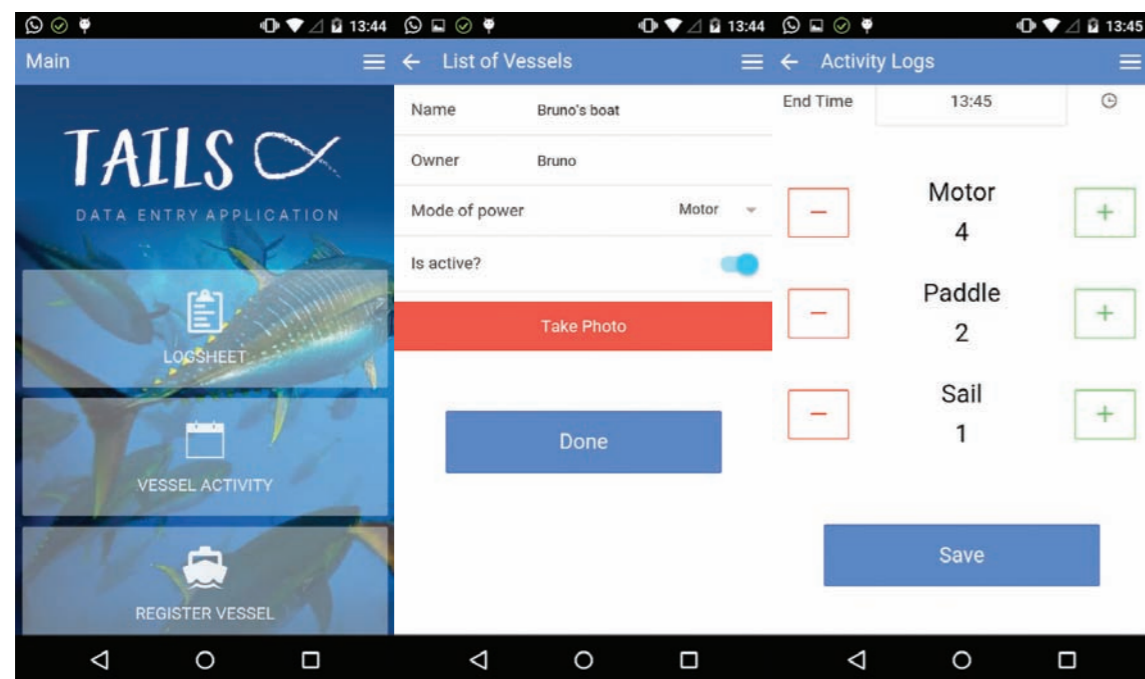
13:44

Main

TAILS

DATA ENTRY APPLICATION

LOGSHEET

VESSEL ACTIVITY

REGISTER VESSEL

13:44

List of Vessels

| Name | Bruno's boat |
|---|---|
| Owner | Bruno |
| Mode of power | Motor |
| Is active? | |

Take Photo

Done

13:45

Activity Logs

End Time 13:45

−
Motor
4
+

−
Paddle
2
+

−
Sail
1
+

Save